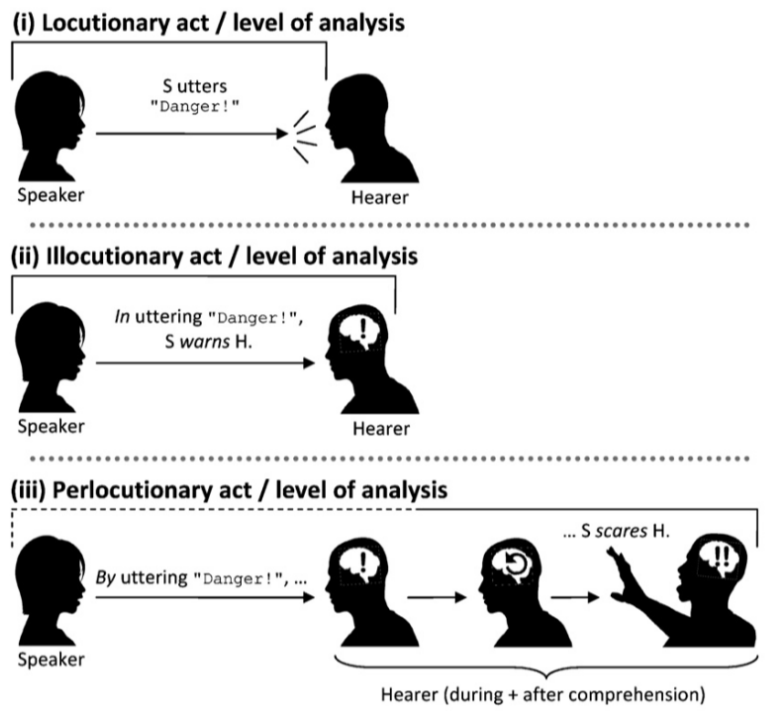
(i) Locutionary act / level of analysis

S utters "Danger!"

Speaker

Hearer

(ii) Illocutionary act / level of analysis

*In* uttering "Danger!", S *warns* H.

Speaker

Hearer

(iii) Perlocutionary act / level of analysis

*By* uttering "Danger!", ...

... S *scares* H.

Speaker

Hearer (during + after comprehension)